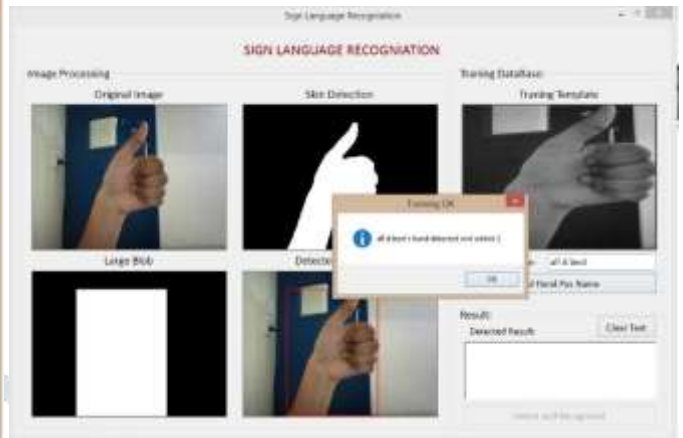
Sign Language Recognition

SIGN LANGUAGE RECOGNIATION

Image Processing

Original Image

Skin Detection

Large Blob

Detect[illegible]

Training DataBase

Training Template

Training OK

all d best's hand detected and added :)

OK

all d best

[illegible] Hand Pos Name

Result:

Detected Result

Clear Text

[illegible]